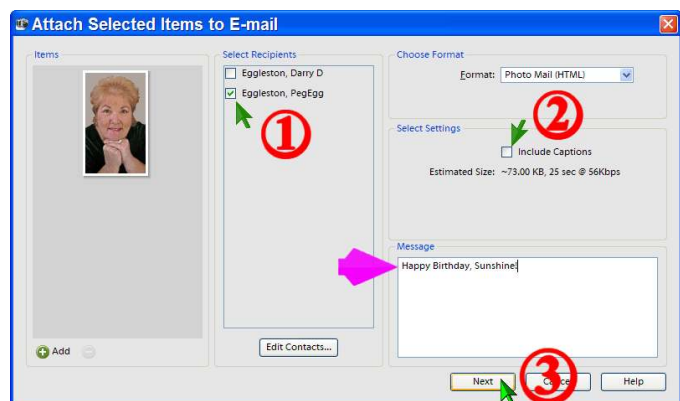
Attach Selected Items to E-mail

Items

Add

Select Recipients

Eggleston, Darry D

Eggleston, PegEgg

①

Edit Contacts...

Choose Format

Format: Photo Mail (HTML)

②

Select Settings

Include Captions

Estimated Size: ~73.00 KB, 25 sec @ 56Kbps

Message

Happy Birthday, Sunshine!

Next

③

Cancel

Help